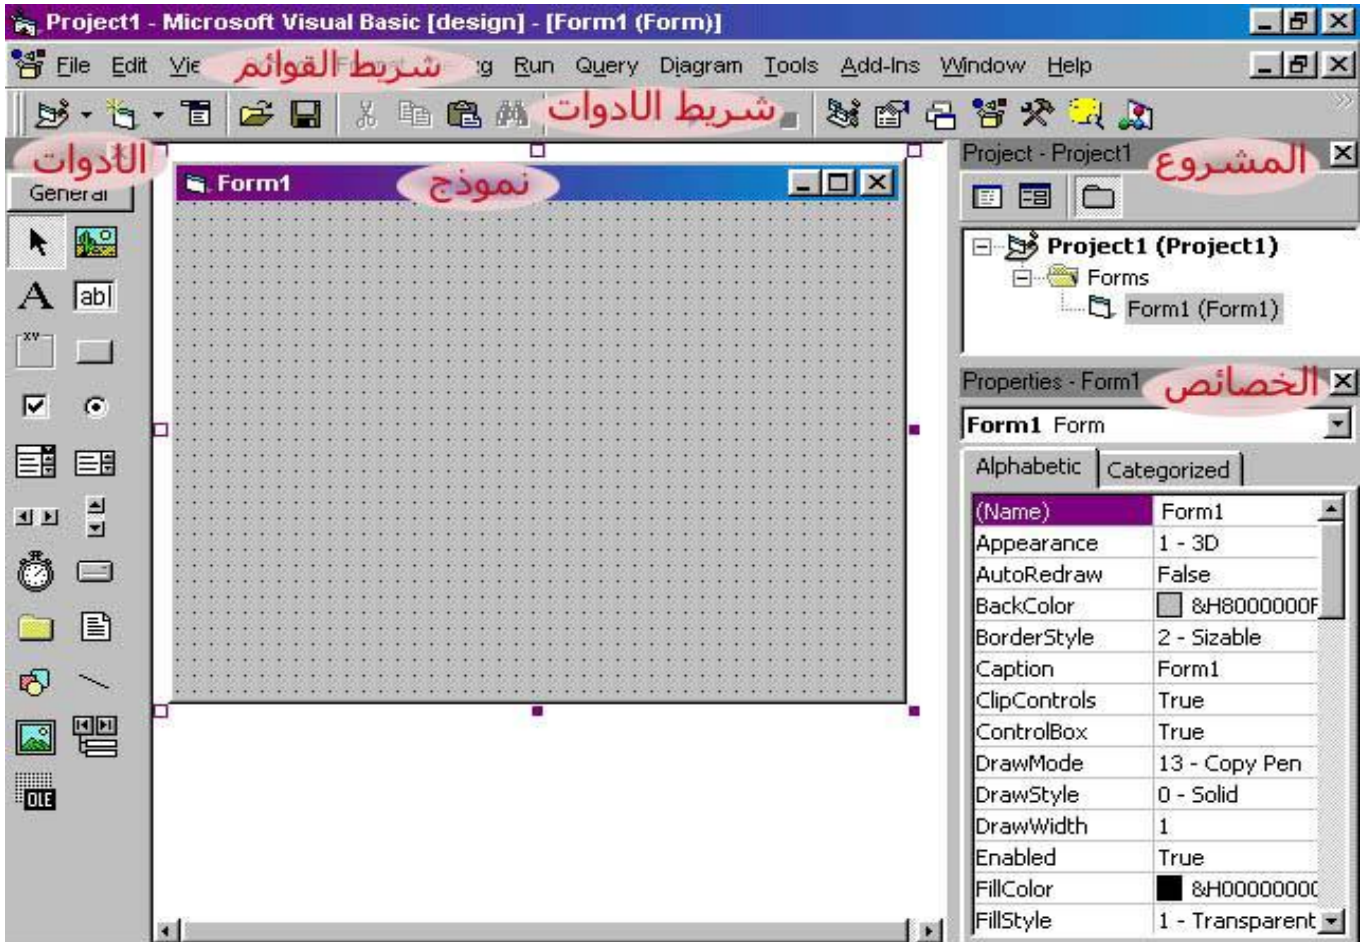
Project1 - Microsoft Visual Basic [design] - [Form1 (Form)]

File Edit Vie شريط القوائم g Run Query Diagram Tools Add-Ins Window Help

شريط الادوات

الادوات

General

ab|

Form1 نموذج

Project - Project1 المشروع

Project1 (Project1)
Forms
Form1 (Form1)

Properties - Form1 الخصائص

Form1 Form

Alphabetic | Categorized

| | |
|---|---|
| (Name) | Form1 |
| Appearance | 1 - 3D |
| AutoRedraw | False |
| BackColor | &H8000000F |
| BorderStyle | 2 - Sizable |
| Caption | Form1 |
| ClipControls | True |
| ControlBox | True |
| DrawMode | 13 - Copy Pen |
| DrawStyle | 0 - Solid |
| DrawWidth | 1 |
| Enabled | True |
| FillColor | &H0000000C |
| FillStyle | 1 - Transparent |